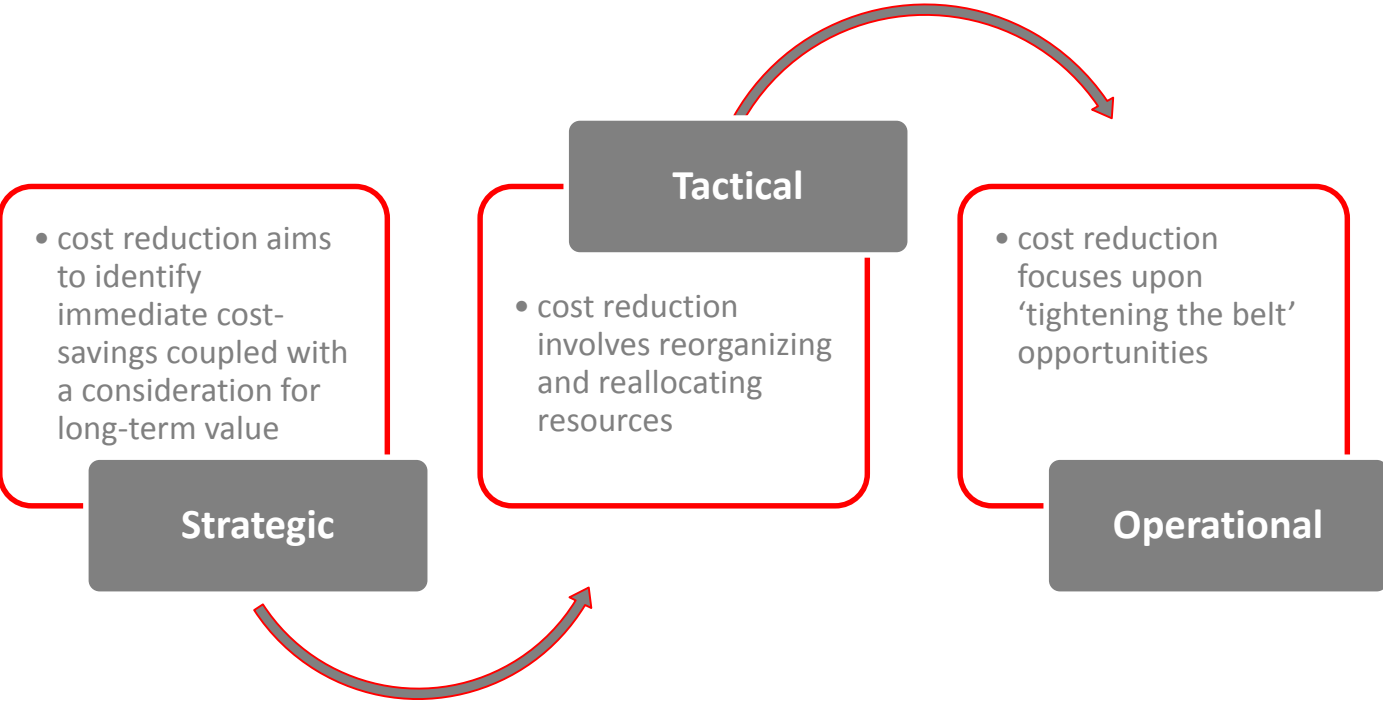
• cost reduction aims to identify immediate cost-savings coupled with a consideration for long-term value

Strategic

Tactical

• cost reduction involves reorganizing and reallocating resources

• cost reduction focuses upon 'tightening the belt' opportunities

Operational